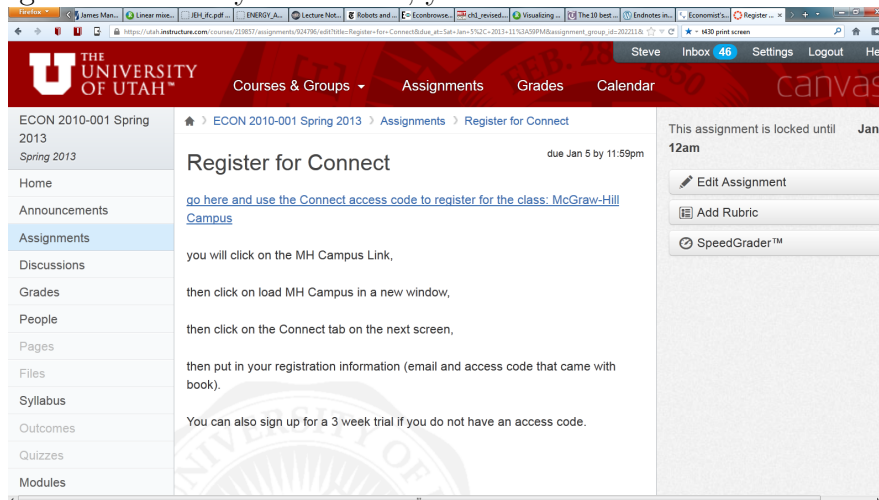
Firefox James Man... Linear mixe... JEH_ifc.pdf ... ENERGY_A... Lecture Not... Robots and ... Econbrowse... ch1_revised... Visualizing ... The 10 best ... Endnotes in... Economist's... Register ... × +

https://utah.instructure.com/courses/219837/assignments/924796/edit?title=Register+for+Connect&due_at=Sat+Jan+5%2C+2013+11%3A59PM&assignment_group_id=202211& t430 print screen

THE UNIVERSITY OF UTAH™

Steve Inbox 46 Settings Logout He

Courses & Groups Assignments Grades Calendar

canvas

ECON 2010-001 Spring 2013
Spring 2013

Home
Announcements
Assignments
Discussions
Grades
People
Pages
Files
Syllabus
Outcomes
Quizzes
Modules

ECON 2010-001 Spring 2013 › Assignments › Register for Connect

Register for Connect

due Jan 5 by 11:59pm

go here and use the Connect access code to register for the class: McGraw-Hill Campus

you will click on the MH Campus Link,

then click on load MH Campus in a new window,

then click on the Connect tab on the next screen,

then put in your registration information (email and access code that came with book).

You can also sign up for a 3 week trial if you do not have an access code.

This assignment is locked until Jan 12am

Edit Assignment
Add Rubric
SpeedGrader™